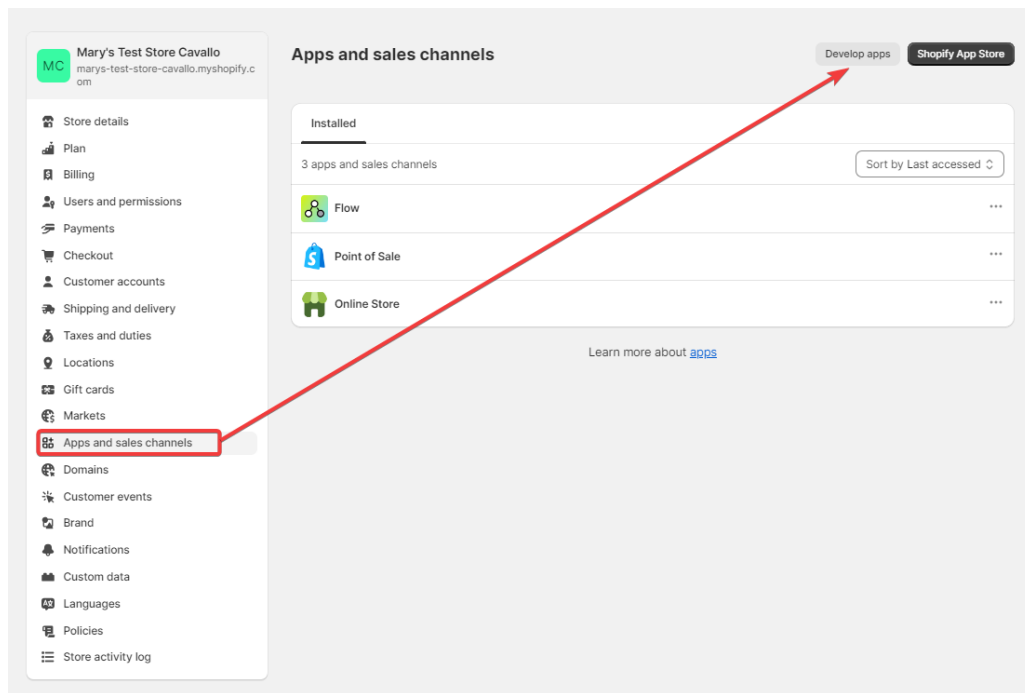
MC
Mary's Test Store Cavallo
marys-test-store-cavallo.myshopify.com

Store details
Plan
Billing
Users and permissions
Payments
Checkout
Customer accounts
Shipping and delivery
Taxes and duties
Locations
Gift cards
Markets
Apps and sales channels
Domains
Customer events
Brand
Notifications
Custom data
Languages
Policies
Store activity log

Apps and sales channels

Develop apps
Shopify App Store

Installed

3 apps and sales channels

Sort by Last accessed

Flow
Point of Sale
Online Store

Learn more about apps